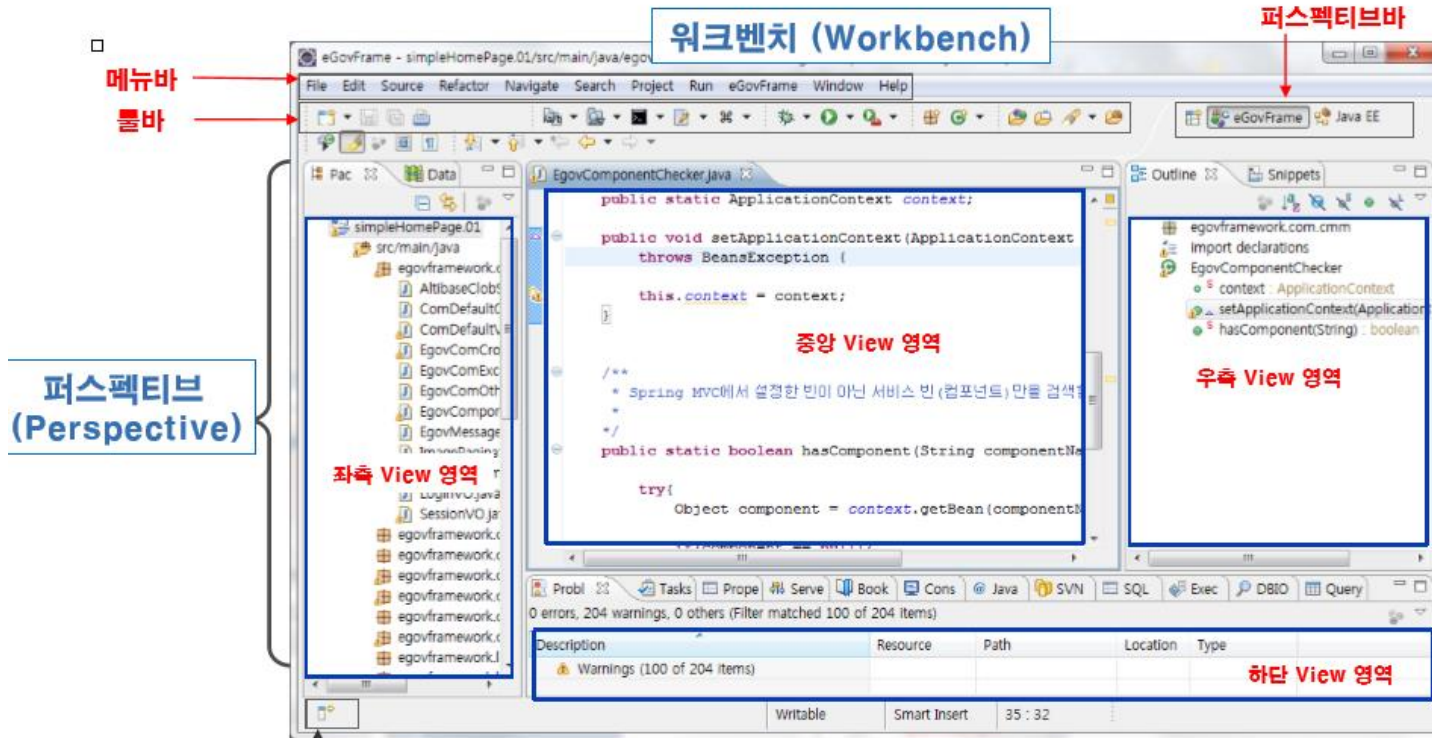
□

워크벤치 (Workbench)

퍼스펙티브바

eGovFrame - simpleHomePage.01/src/main/java/egov

메뉴바

툴바

File Edit Source Refactor Navigate Search Project Run eGovFrame Window Help

eGovFrame Java EE

Pac Data

simpleHomePage.01
src/main/java
egovframework.c
AltibaseClob
ComDefault
ComDefault
EgovComCro
EgovComExc
EgovComOth
EgovCompor
EgovMessage
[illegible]
LoginVO.java
SessionVO.ja
egovframework.c
egovframework.c
egovframework.c
egovframework.c
egovframework.c
egovframework.c
egovframework.l

좌측 View 영역

퍼스펙티브 (Perspective)

EgovComponentChecker.java

public static ApplicationContext context;

public void setApplicationContext(ApplicationContext
throws BeansException {

this.context = context;
}

/**
* Spring MVC에서 설정한 빈이 아닌 서비스 빈(컴포넌트)만을 검색
*
*/
public static boolean hasComponent(String componentNa

try{
Object component = context.getBean(componentN

중앙 View 영역

Outline Snippets

egovframework.com.cmm
import declarations
EgovComponentChecker
context : ApplicationContext
setApplicationContext(Applicatio
hasComponent(String) : boolean

우측 View 영역

Probl Tasks Prope Serve Book Cons Java SVN SQL Exec DBIO Query

0 errors, 204 warnings, 0 others (Filter matched 100 of 204 items)

| Description | Resource | Path | Location | Type |
|---|---|---|---|---|
| Warnings (100 of 204 items) | | | | |

하단 View 영역

Writable Smart Insert 35 : 32